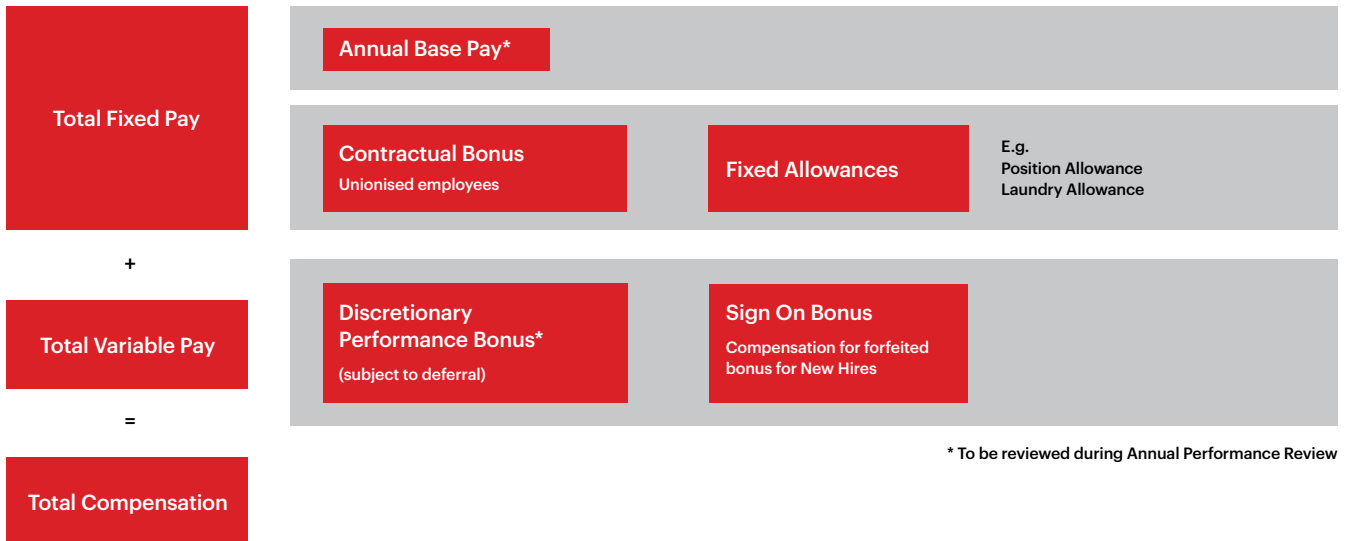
Total Fixed Pay

Annual Base Pay*

Contractual Bonus
Unionised employees

Fixed Allowances

E.g.
Position Allowance
Laundry Allowance

+

Total Variable Pay

Discretionary Performance Bonus*
(subject to deferral)

Sign On Bonus
Compensation for forfeited bonus for New Hires

=

Total Compensation

* To be reviewed during Annual Performance Review